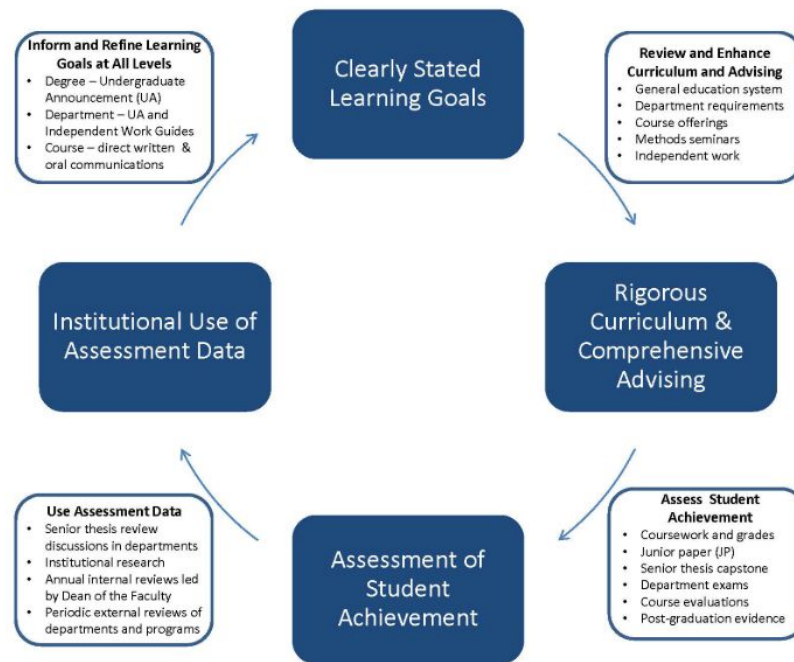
Inform and Refine Learning Goals at All Levels
- Degree – Undergraduate Announcement (UA)
- Department – UA and Independent Work Guides
- Course – direct written & oral communications

Clearly Stated Learning Goals

Review and Enhance Curriculum and Advising
- General education system
- Department requirements
- Course offerings
- Methods seminars
- Independent work

Institutional Use of Assessment Data

Rigorous Curriculum & Comprehensive Advising

Use Assessment Data
- Senior thesis review discussions in departments
- Institutional research
- Annual internal reviews led by Dean of the Faculty
- Periodic external reviews of departments and programs

Assessment of Student Achievement

Assess Student Achievement
- Coursework and grades
- Junior paper (JP)
- Senior thesis capstone
- Department exams
- Course evaluations
- Post-graduation evidence